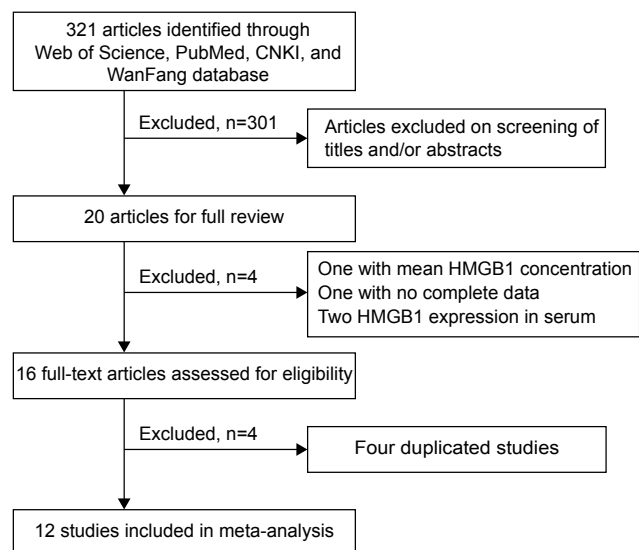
321 articles identified through Web of Science, PubMed, CNKI, and WanFang database

Excluded, n=301

Articles excluded on screening of titles and/or abstracts

20 articles for full review

Excluded, n=4

One with mean HMGB1 concentration
One with no complete data
Two HMGB1 expression in serum

16 full-text articles assessed for eligibility

Excluded, n=4

Four duplicated studies

12 studies included in meta-analysis